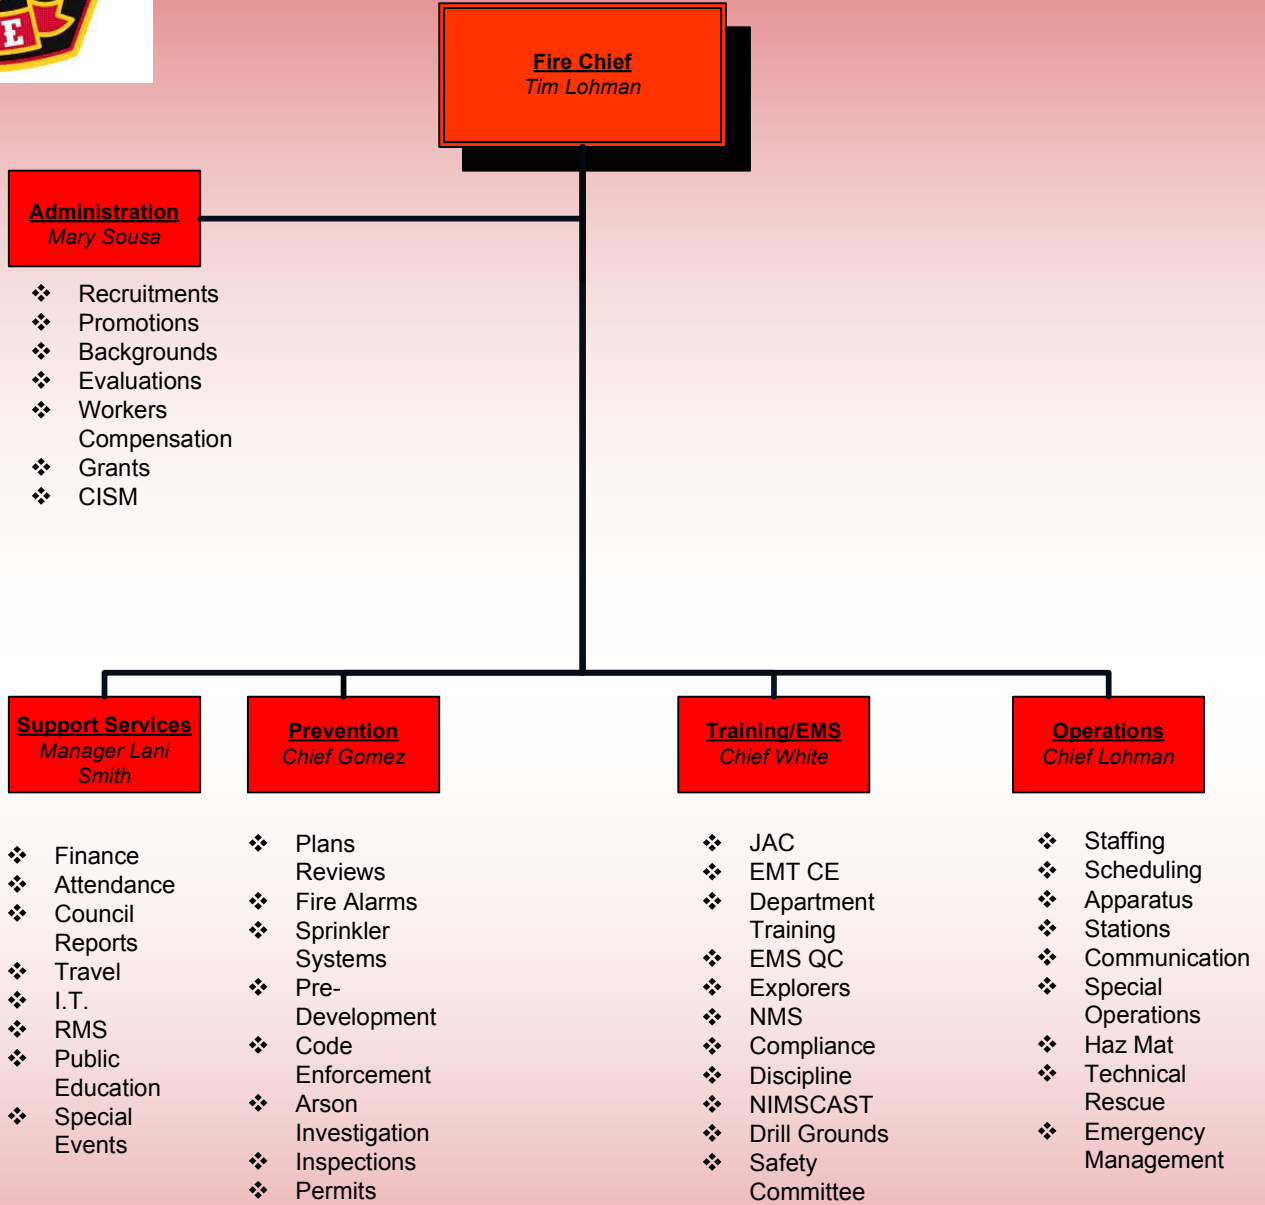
E

Fire Chief
Tim Lohman

Administration
Mary Sousa

❖ Recruitments
❖ Promotions
❖ Backgrounds
❖ Evaluations
❖ Workers Compensation
❖ Grants
❖ CISM

Support Services
Manager Lani Smith

❖ Finance
❖ Attendance
❖ Council Reports
❖ Travel
❖ I.T.
❖ RMS
❖ Public Education
❖ Special Events

Prevention
Chief Gomez

❖ Plans Reviews
❖ Fire Alarms
❖ Sprinkler Systems
❖ Pre-Development
❖ Code Enforcement
❖ Arson Investigation
❖ Inspections
❖ Permits

Training/EMS
Chief White

❖ JAC
❖ EMT CE
❖ Department Training
❖ EMS QC
❖ Explorers
❖ NMS
❖ Compliance
❖ Discipline
❖ NIMSCAST
❖ Drill Grounds
❖ Safety Committee

Operations
Chief Lohman

❖ Staffing
❖ Scheduling
❖ Apparatus
❖ Stations
❖ Communication
❖ Special Operations
❖ Haz Mat
❖ Technical Rescue
❖ Emergency Management